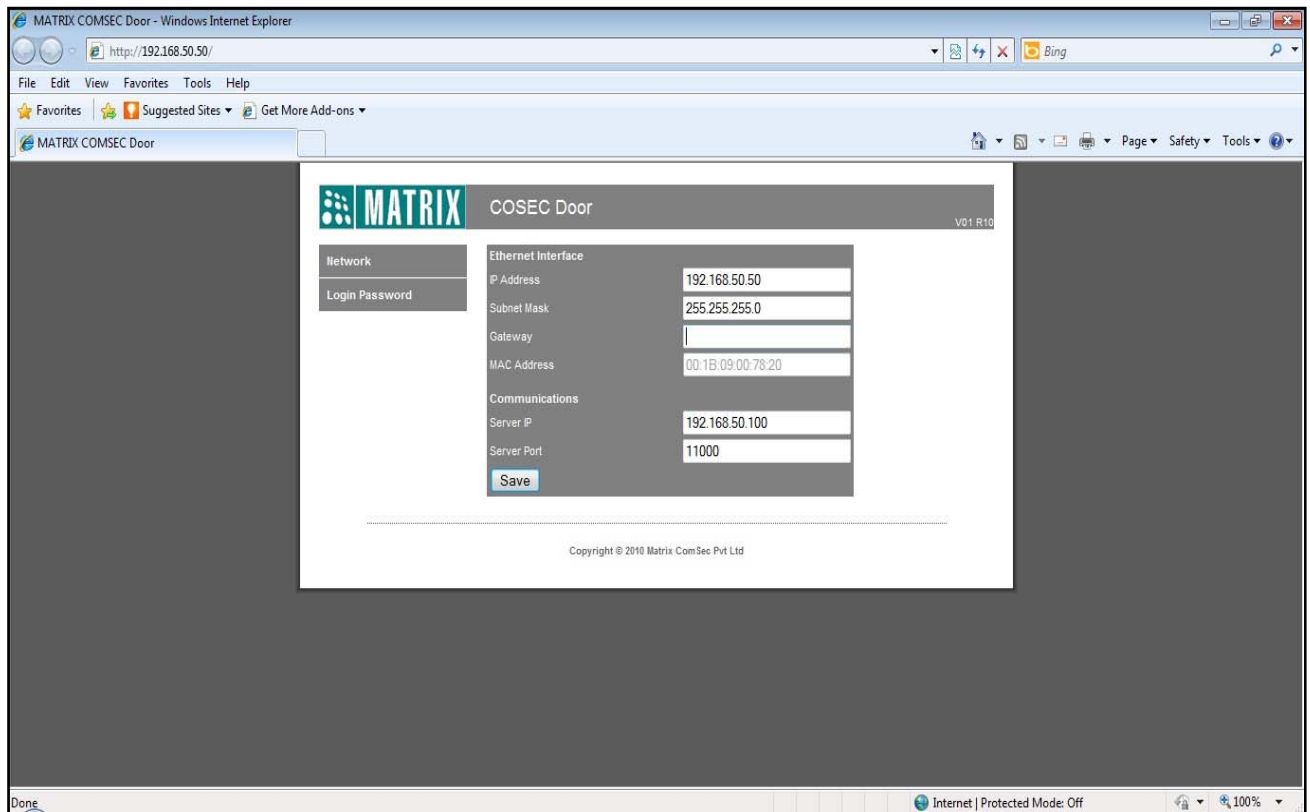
MATRIX COMSEC Door - Windows Internet Explorer

http://192.168.50.50/

Bing

File Edit View Favorites Tools Help

Favorites Suggested Sites ▾ Get More Add-ons ▾

MATRIX COMSEC Door

Page ▾ Safety ▾ Tools ▾

MATRIX

COSEC Door

V01 R10

Network

Login Password

Ethernet Interface

IP Address 192.168.50.50

Subnet Mask 255.255.255.0

Gateway

MAC Address 00:1B:09:00:78:20

Communications

Server IP 192.168.50.100

Server Port 11000

Save

Copyright © 2010 Matrix ComSec Pvt Ltd

Done

Internet | Protected Mode: Off

100%